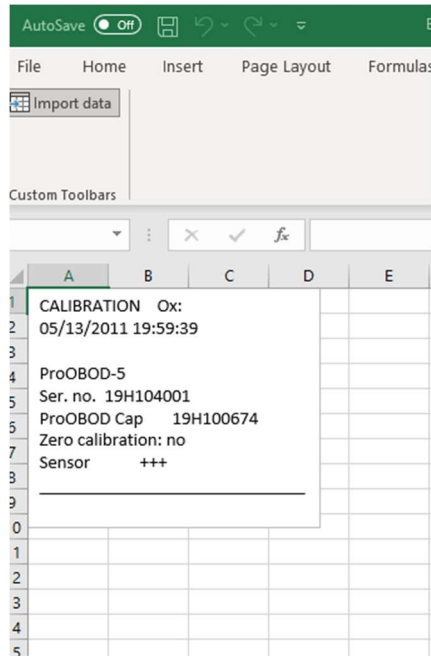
AutoSave Off

File Home Insert Page Layout Formulas

Import data

Custom Toolbars

$f_x$

| | A | B | C | D | E |
|---|---|---|---|---|---|
| 1 | | | | | |
| 2 | | | | | |
| 3 | | | | | |
| 4 | | | | | |
| 5 | | | | | |
| 6 | | | | | |
| 7 | | | | | |
| 8 | | | | | |
| 9 | | | | | |
| 0 | | | | | |
| 1 | | | | | |
| 2 | | | | | |
| 3 | | | | | |
| 4 | | | | | |
| 5 | | | | | |

CALIBRATION Ox:
05/13/2011 19:59:39

ProOBOD-5
Ser. no. 19H104001
ProOBOD Cap 19H100674
Zero calibration: no
Sensor +++